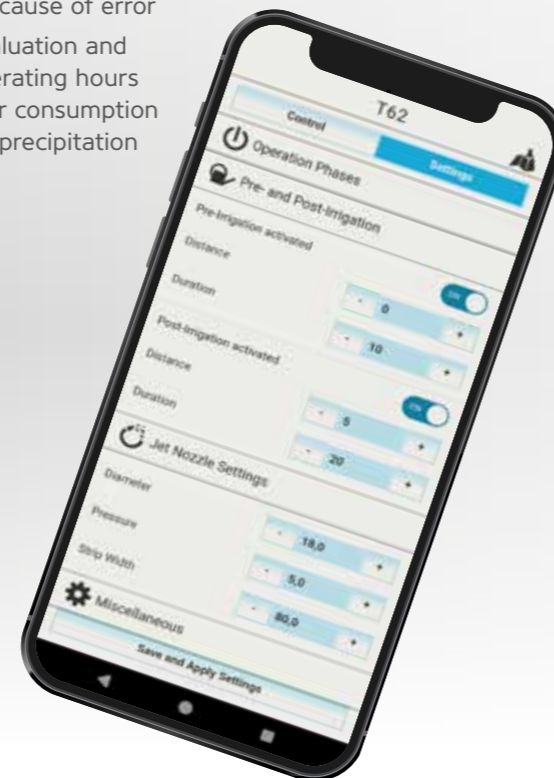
cause of error
luation and
erating hours
r consumption
precipitation

T62
Control
Settings
Operation Phases
Pre- and Post-Irrigation
Pre-Irrigation activated
Distance
Duration
ON
- 0 +
- 10 +
Post-Irrigation activated
Distance
Duration
ON
- 5 +
- 20 +
Jet Nozzle Settings
Diameter
Pressure
Strip Width
- 18,0 +
- 5,0 +
- 80,0 +
Miscellaneous
Save and Apply Settings